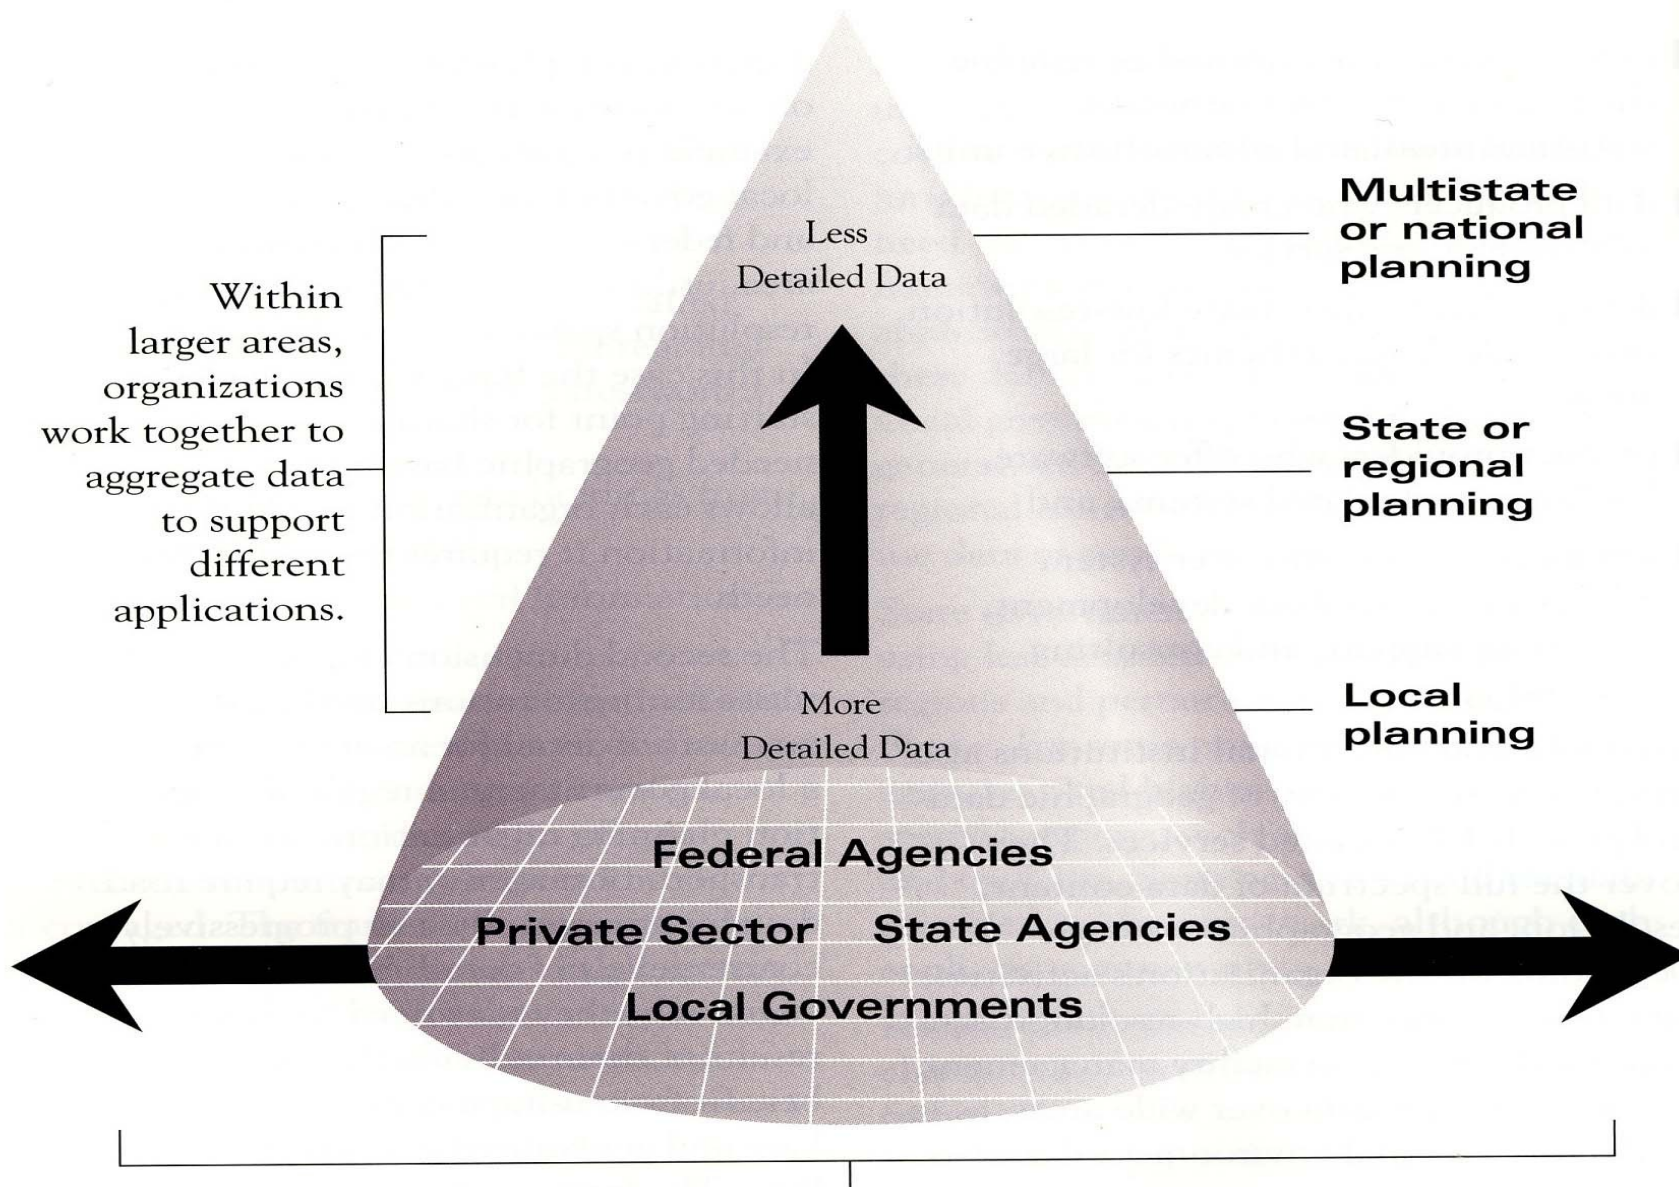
Within larger areas, organizations work together to aggregate data to support different applications.

Less Detailed Data

More Detailed Data

Multistate or national planning

State or regional planning

Local planning

Federal Agencies

Private Sector

State Agencies

Local Governments